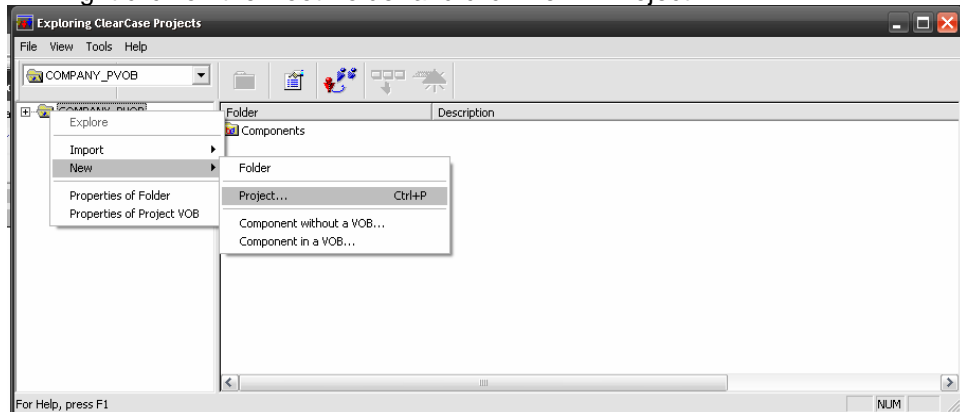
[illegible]

Exploring ClearCase Projects

File View Tools Help

COMPANY_PVOB

COMPANY_PVOB

Explore

Import

New

Properties of Folder

Properties of Project VOB

| Folder | Description |
|---|---|
| Components | |

Folder

Project... Ctrl+P

Component without a VOB...

Component in a VOB...

For Help, press F1

NUM